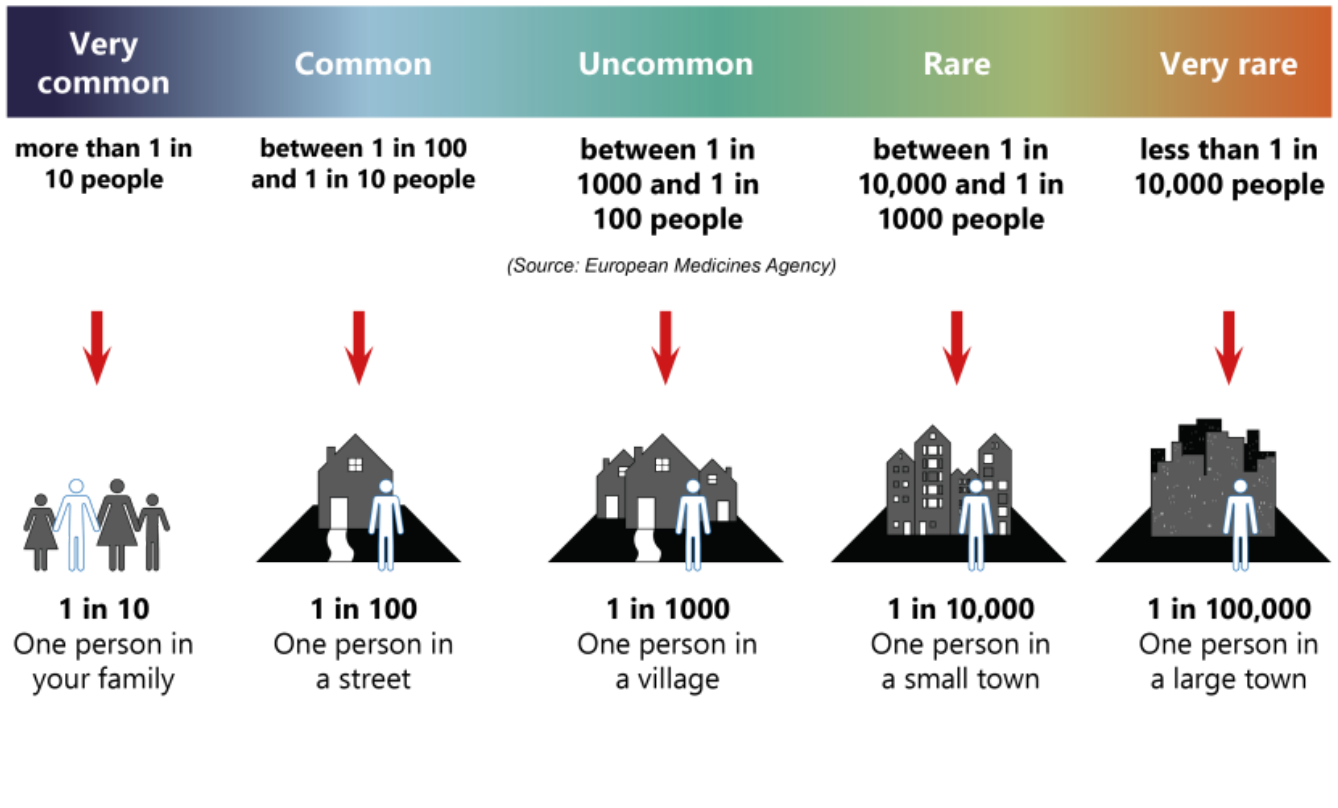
Very common

more than 1 in 10 people

1 in 10
One person in your family

Common

between 1 in 100 and 1 in 10 people

1 in 100
One person in a street

Uncommon

between 1 in 1000 and 1 in 100 people

(Source: European Medicines Agency)

1 in 1000
One person in a village

Rare

between 1 in 10,000 and 1 in 1000 people

1 in 10,000
One person in a small town

Very rare

less than 1 in 10,000 people

1 in 100,000
One person in a large town